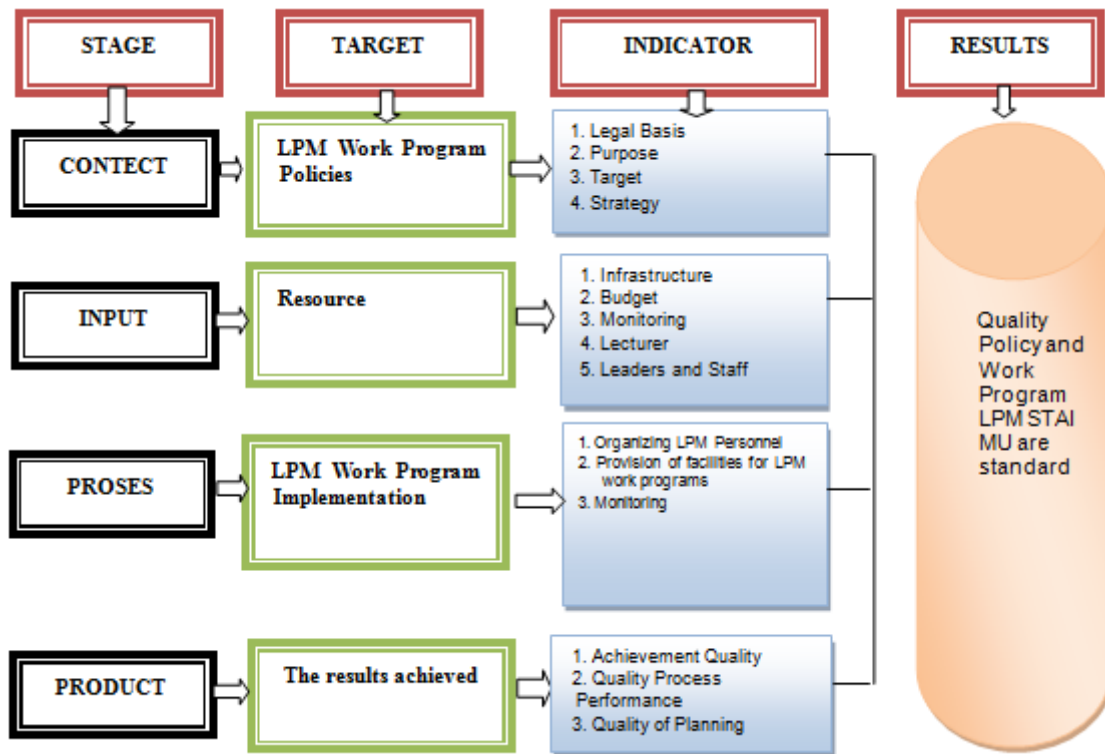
STAGE

TARGET

INDICATOR

RESULTS

CONTECT

LPM Work Program Policies

1. Legal Basis
2. Purpose
3. Target
4. Strategy

INPUT

Resource

1. Infrastructure
2. Budget
3. Monitoring
4. Lecturer
5. Leaders and Staff

PROSES

LPM Work Program Implementation

1. Organizing LPM Personnel
2. Provision of facilities for LPM work programs
3. Monitoring

PRODUCT

The results achieved

1. Achievement Quality
2. Quality Process Performance
3. Quality of Planning

Quality Policy and Work Program LPM STAI MU are standard